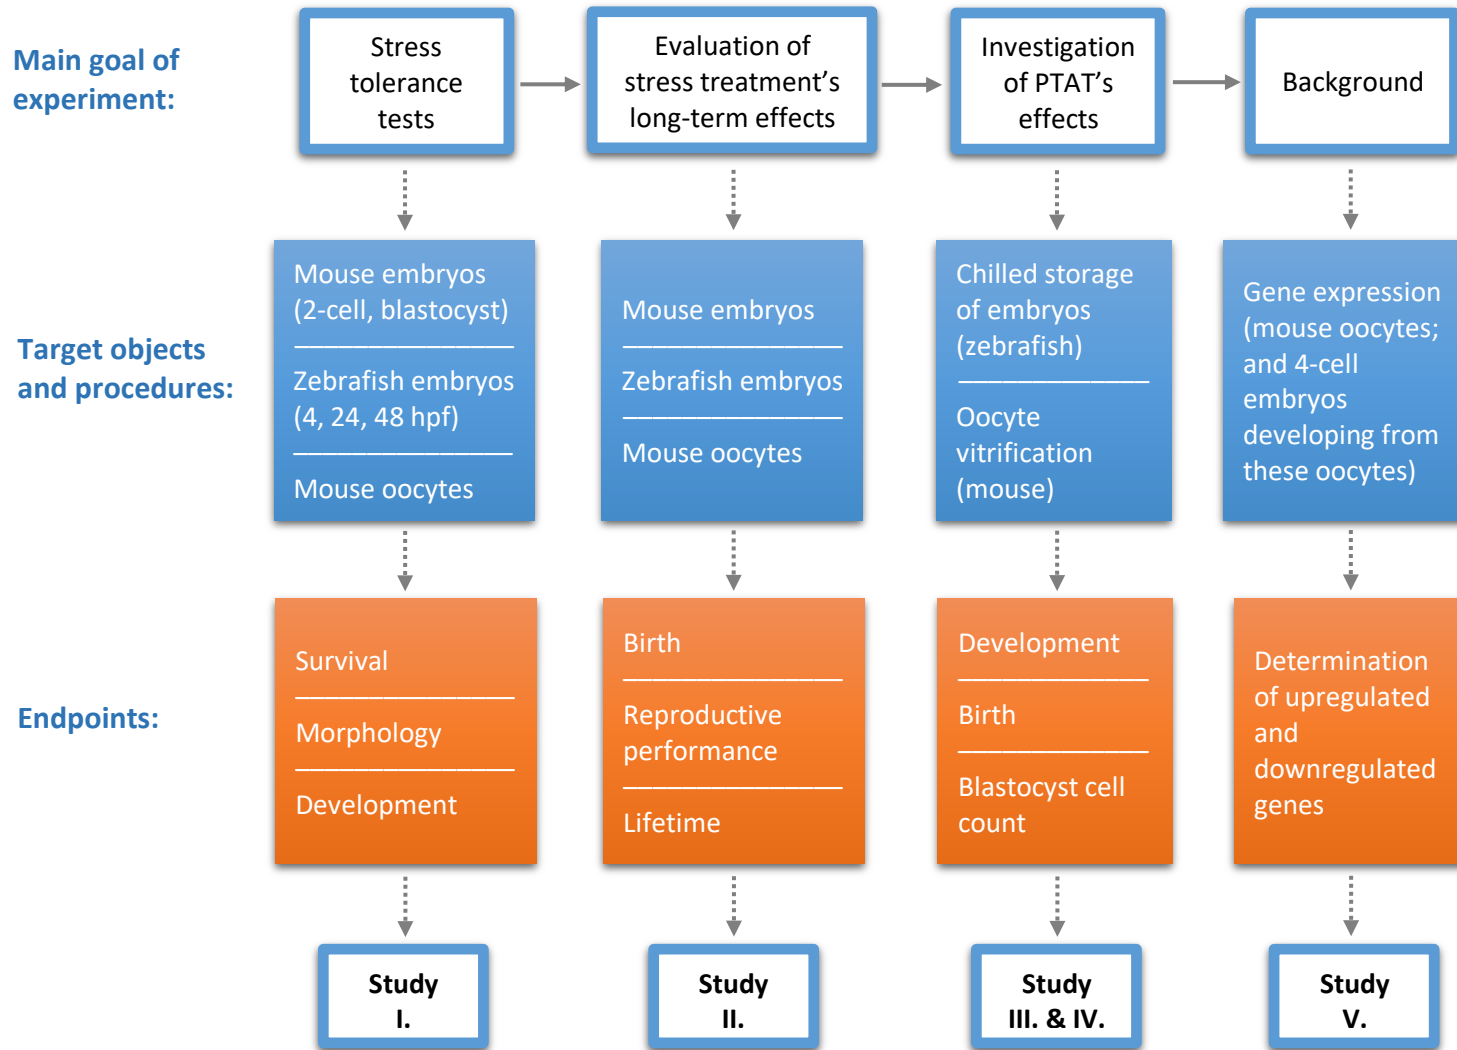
Main goal of experiment:

Stress tolerance tests

Evaluation of stress treatment's long-term effects

Investigation of PTAT's effects

Background

Target objects and procedures:

Mouse embryos (2-cell, blastocyst)
Zebrafish embryos (4, 24, 48 hpf)
Mouse oocytes

Mouse embryos
Zebrafish embryos
Mouse oocytes

Chilled storage of embryos (zebrafish)
Oocyte vitrification (mouse)

Gene expression (mouse oocytes; and 4-cell embryos developing from these oocytes)

Endpoints:

Survival
Morphology
Development

Birth
Reproductive performance
Lifetime

Development
Birth
Blastocyst cell count

Determination of upregulated and downregulated genes

Study I.

Study II.

Study III. & IV.

Study V.